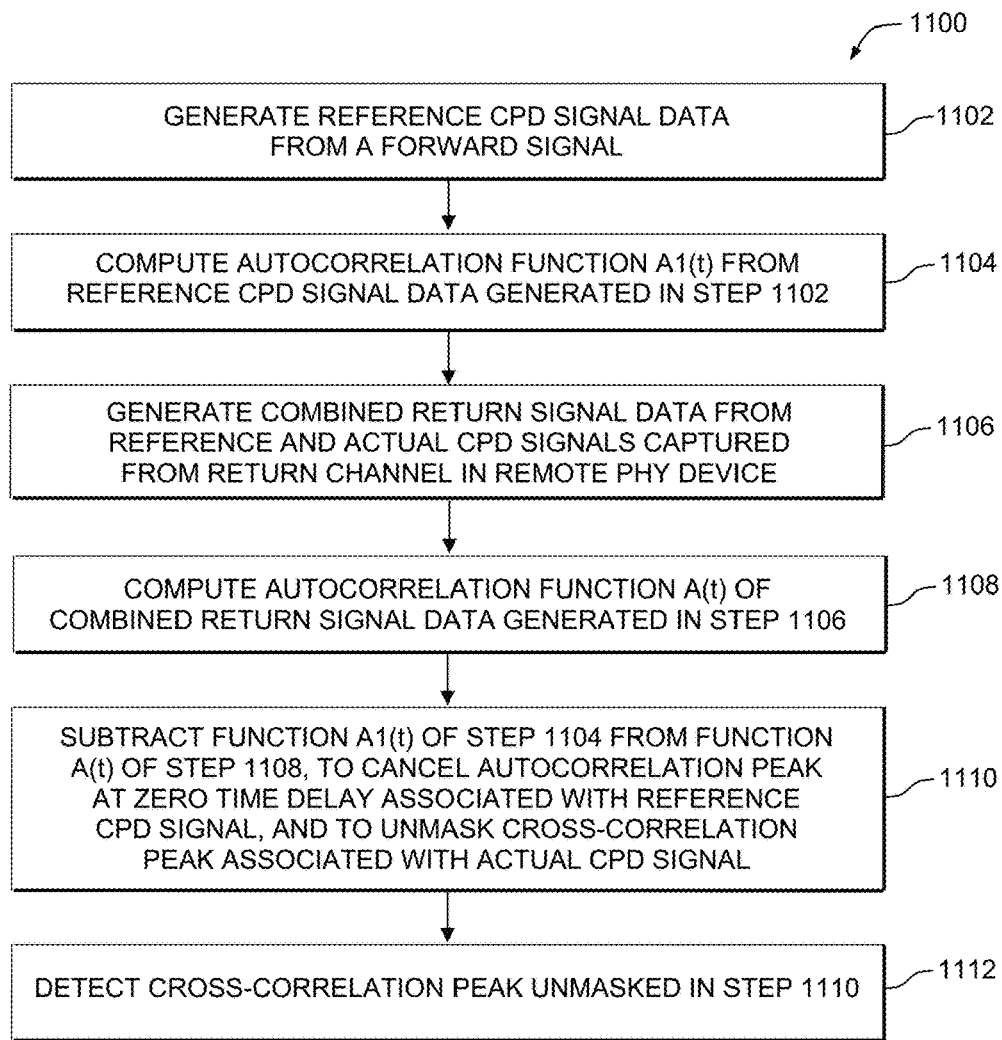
1100

GENERATE REFERENCE CPD SIGNAL DATA FROM A FORWARD SIGNAL

1102

COMPUTE AUTOCORRELATION FUNCTION A1(t) FROM REFERENCE CPD SIGNAL DATA GENERATED IN STEP 1102

1104

GENERATE COMBINED RETURN SIGNAL DATA FROM REFERENCE AND ACTUAL CPD SIGNALS CAPTURED FROM RETURN CHANNEL IN REMOTE PHY DEVICE

1106

COMPUTE AUTOCORRELATION FUNCTION A(t) OF COMBINED RETURN SIGNAL DATA GENERATED IN STEP 1106

1108

SUBTRACT FUNCTION A1(t) OF STEP 1104 FROM FUNCTION A(t) OF STEP 1108, TO CANCEL AUTOCORRELATION PEAK AT ZERO TIME DELAY ASSOCIATED WITH REFERENCE CPD SIGNAL, AND TO UNMASK CROSS-CORRELATION PEAK ASSOCIATED WITH ACTUAL CPD SIGNAL

1110

DETECT CROSS-CORRELATION PEAK UNMASKED IN STEP 1110

1112